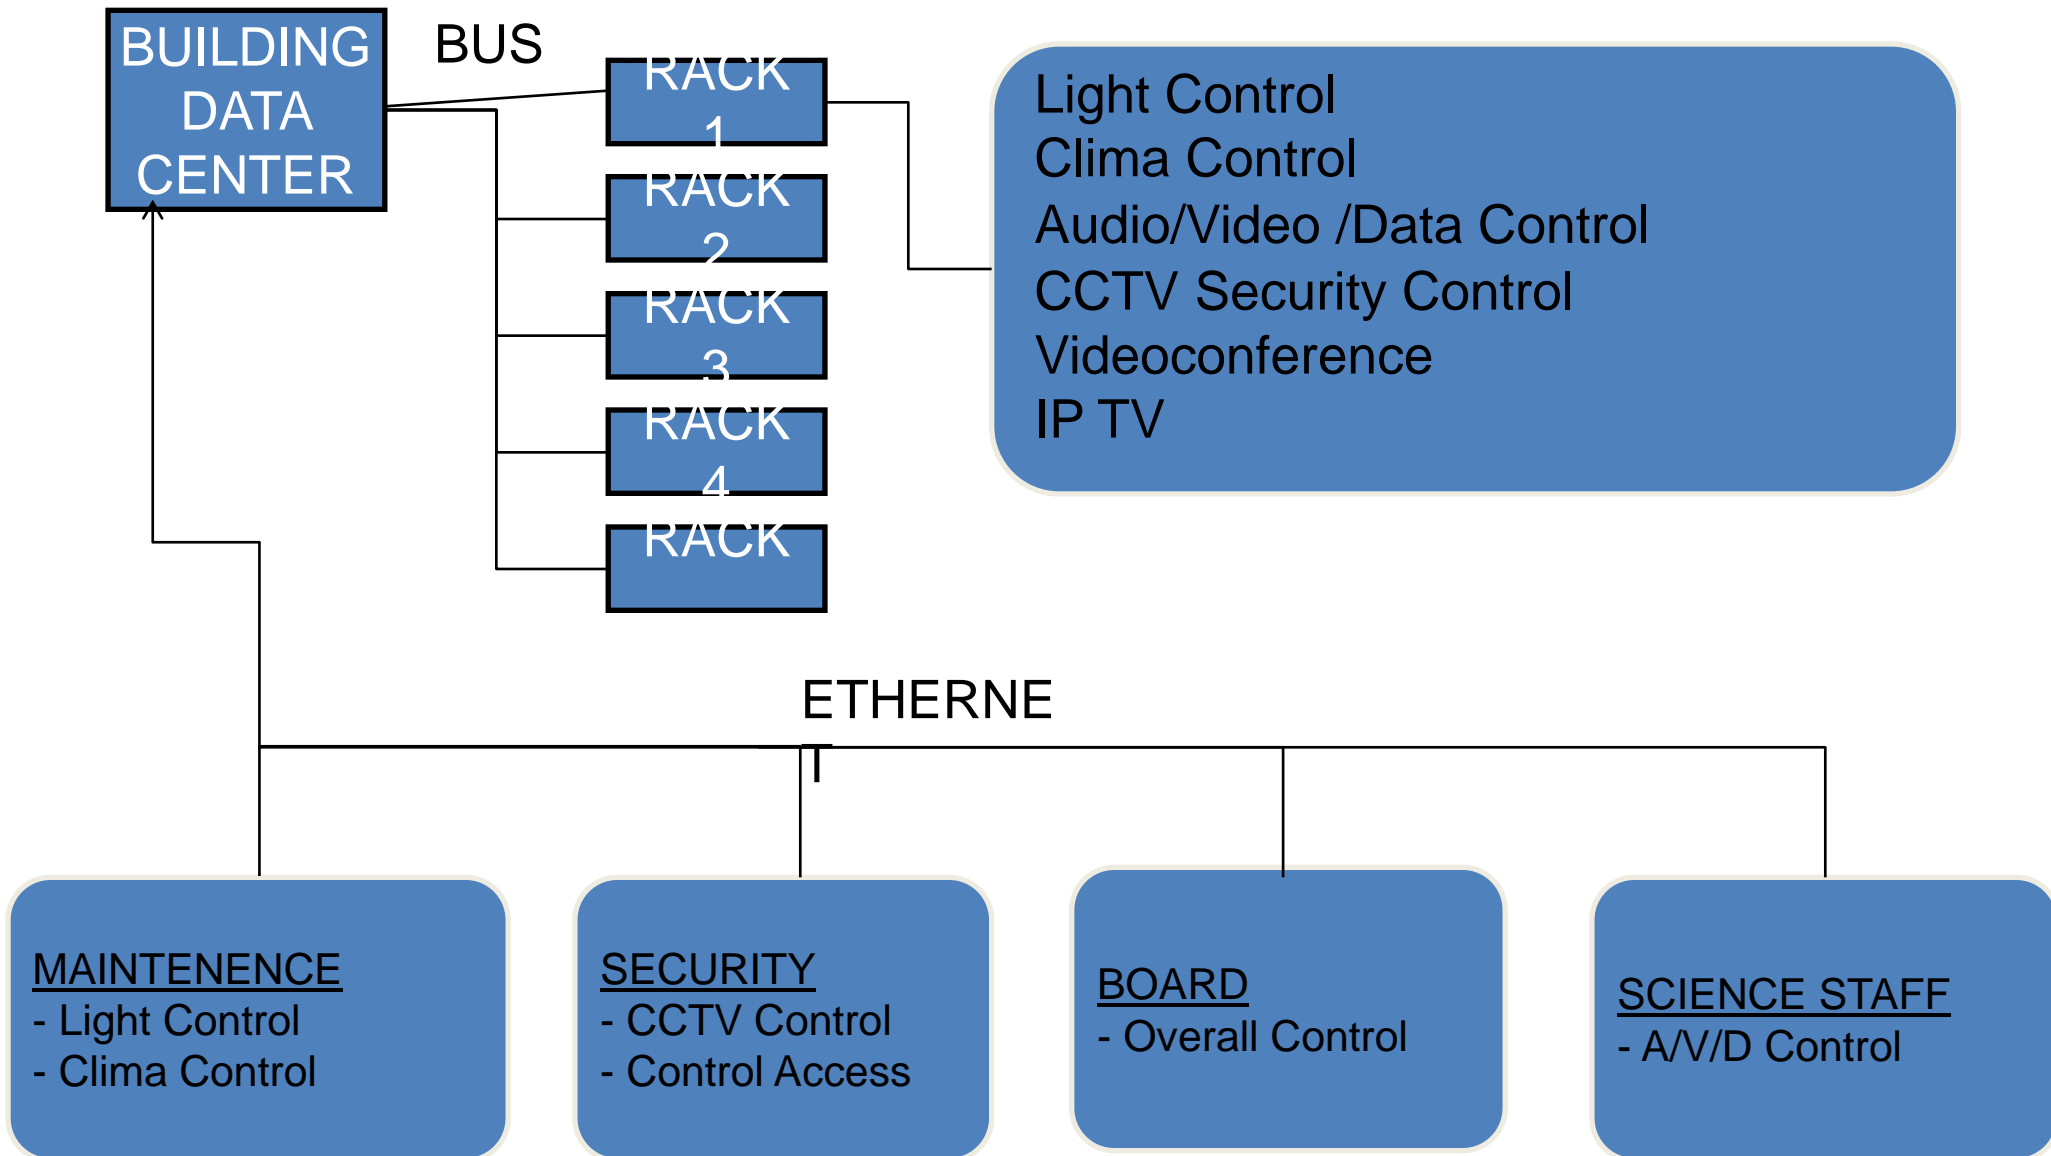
BUILDING DATA CENTER

BUS

RACK 1

RACK 2

RACK 3

RACK 4

RACK

Light Control
Clima Control
Audio/Video /Data Control
CCTV Security Control
Videoconference
IP TV

ETHERNE T

MAINTENENCE
- Light Control
- Clima Control

SECURITY
- CCTV Control
- Control Access

BOARD
- Overall Control

SCIENCE STAFF
- A/V/D Control